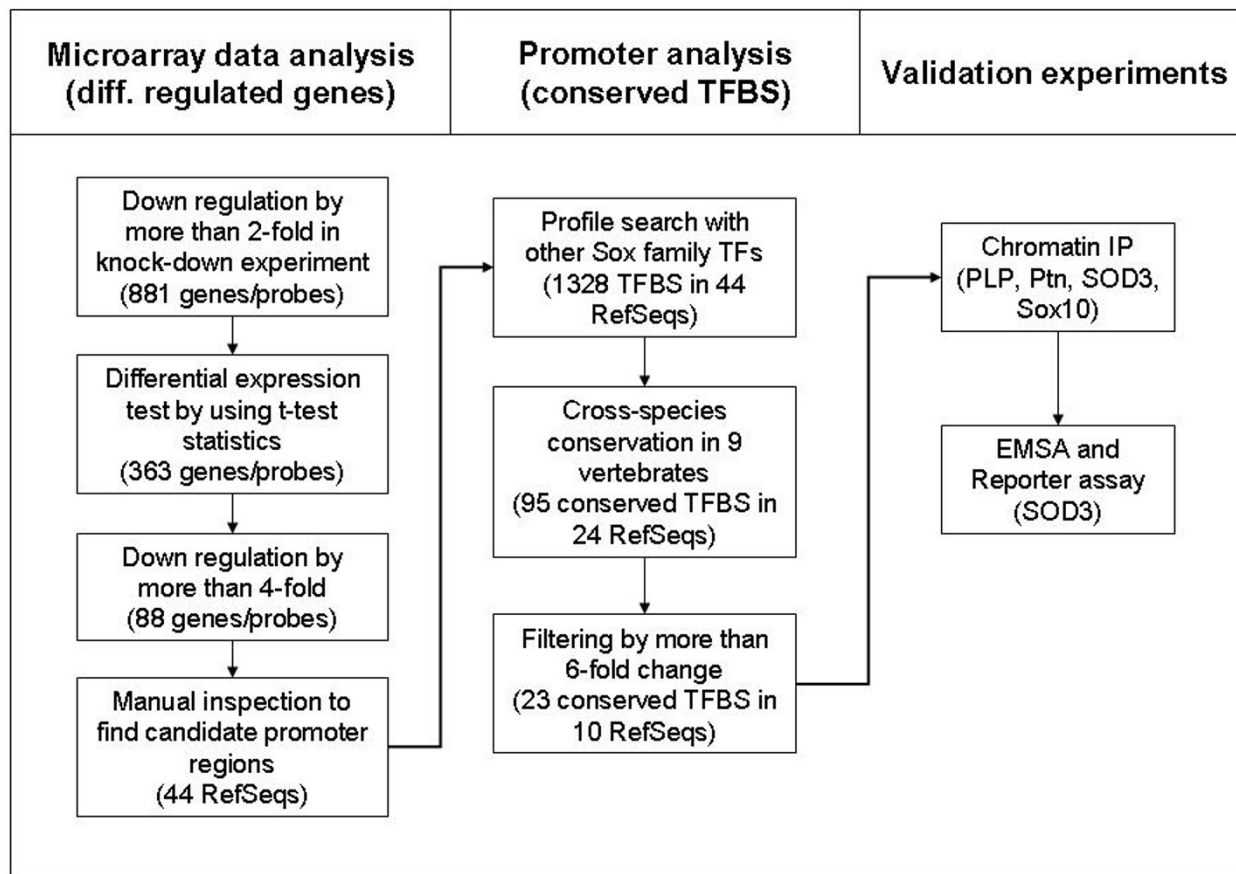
Microarray data analysis (diff. regulated genes)

Promoter analysis (conserved TFBS)

Validation experiments

Down regulation by more than 2-fold in knock-down experiment (881 genes/probes)

Differential expression test by using t-test statistics (363 genes/probes)

Down regulation by more than 4-fold (88 genes/probes)

Manual inspection to find candidate promoter regions (44 RefSeqs)

Profile search with other Sox family TFs (1328 TFBS in 44 RefSeqs)

Cross-species conservation in 9 vertebrates (95 conserved TFBS in 24 RefSeqs)

Filtering by more than 6-fold change (23 conserved TFBS in 10 RefSeqs)

Chromatin IP (PLP, Ptn, SOD3, Sox10)

EMSA and Reporter assay (SOD3)